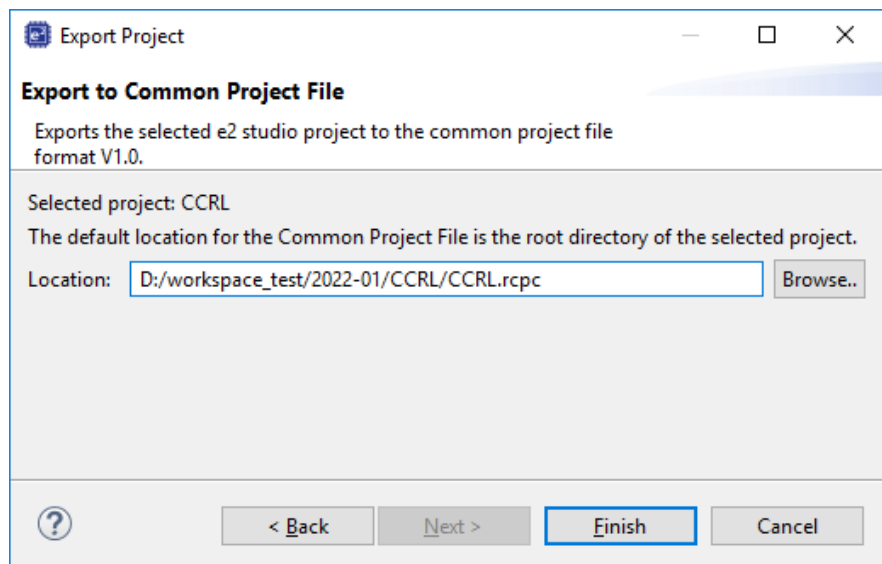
Export Project

Export to Common Project File

Exports the selected e2 studio project to the common project file format V1.0.

Selected project: CCRL

The default location for the Common Project File is the root directory of the selected project.

Location: D:/workspace_test/2022-01/CCRL/CCRL.rcpc Browse..

?

< Back Next > Finish Cancel